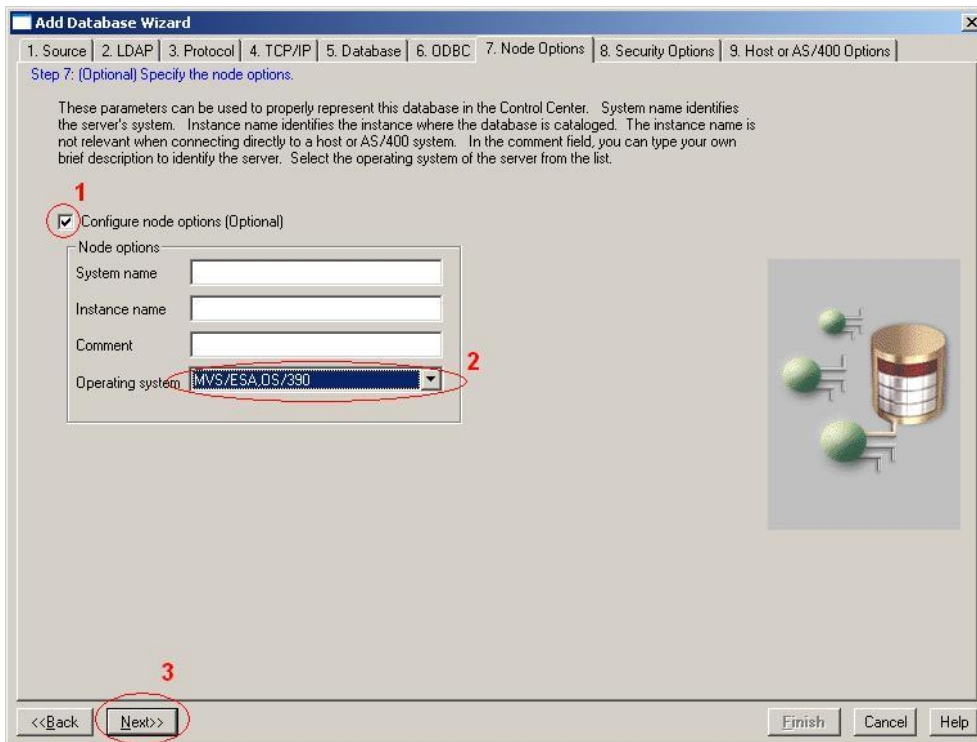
Add Database Wizard

1. Source | 2. LDAP | 3. Protocol | 4. TCP/IP | 5. Database | 6. ODBC | 7. Node Options | 8. Security Options | 9. Host or AS/400 Options

Step 7: (Optional) Specify the node options.

These parameters can be used to properly represent this database in the Control Center. System name identifies the server's system. Instance name identifies the instance where the database is cataloged. The instance name is not relevant when connecting directly to a host or AS/400 system. In the comment field, you can type your own brief description to identify the server. Select the operating system of the server from the list.

1

Configure node options (Optional)

Node options

System name

Instance name

Comment

Operating system MVS/ESA,OS/390

2

3

<<Back Next>> Finish Cancel Help